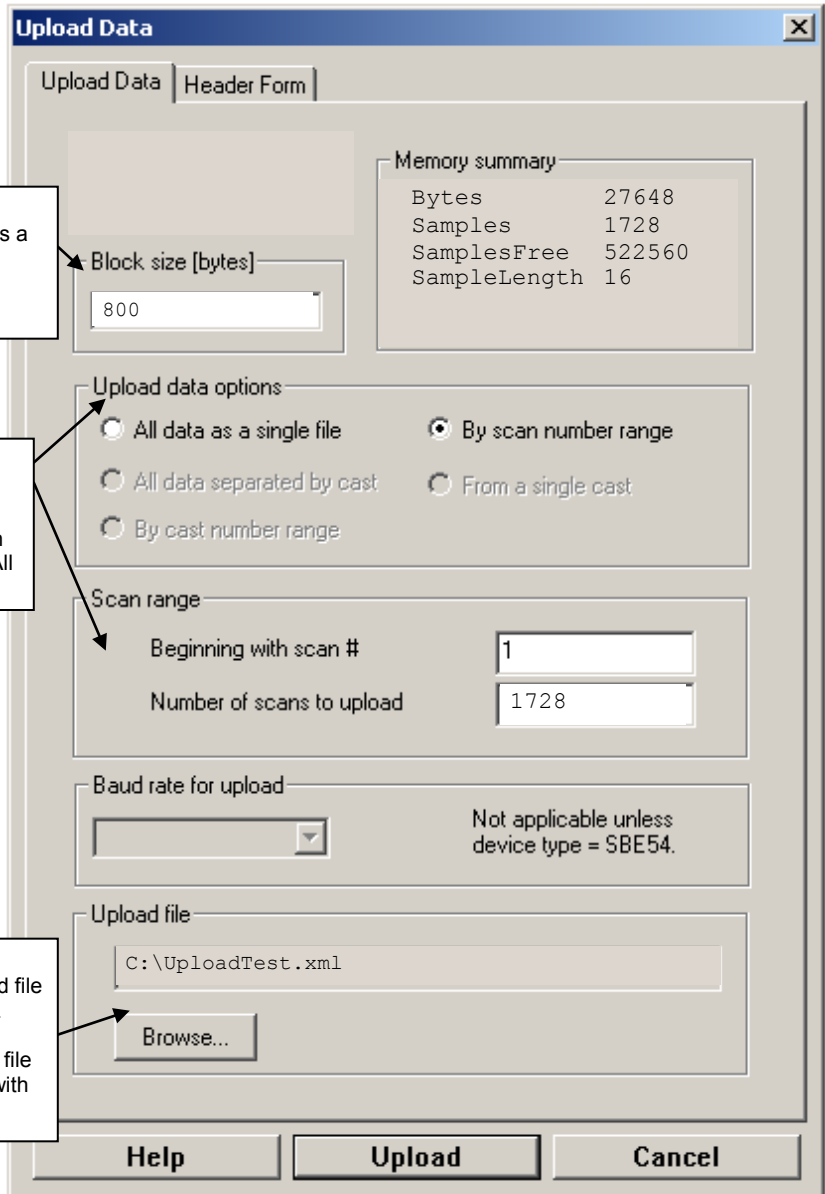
Upload Data

Upload Data | Header Form

s a

Memory summary
Bytes 27648
Samples 1728
SamplesFree 522560
SampleLength 16

Block size [bytes]
800

Upload data options
All data as a single file
By scan number range
All data separated by cast
From a single cast
By cast number range

n
ll

Scan range
Beginning with scan # 1
Number of scans to upload 1728

Baud rate for upload
Not applicable unless device type = SBE54.

Upload file
C:\UploadTest.xml
Browse...

d file

file
ith

Help
Upload
Cancel